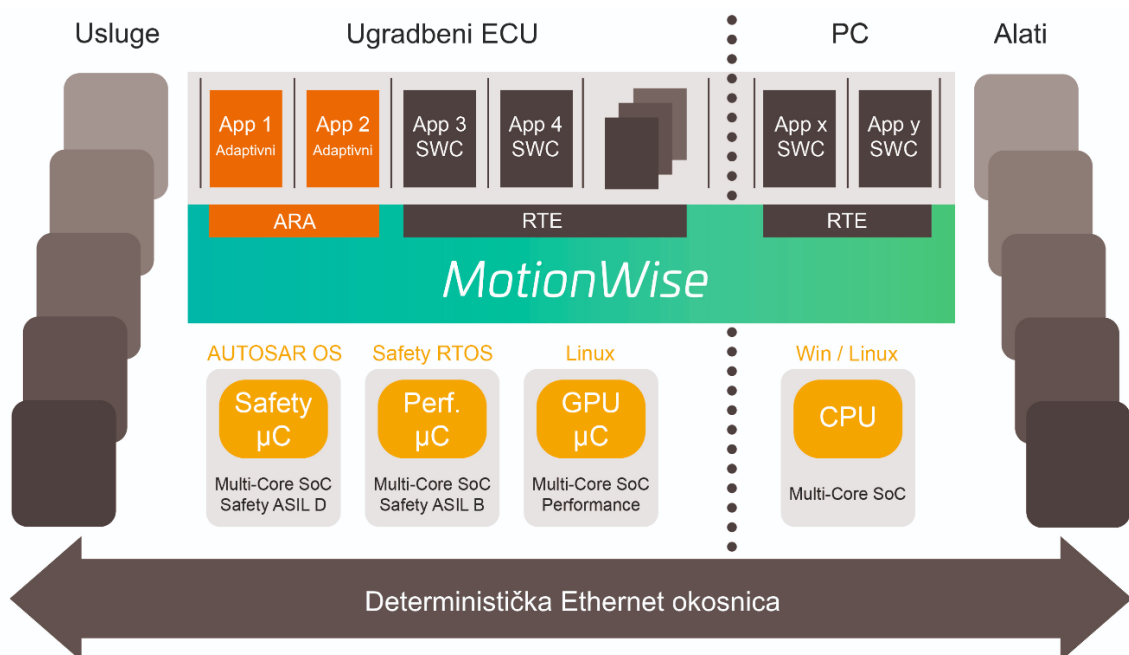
Usluge

Ugradbeni ECU

PC

Alati

App 1
Adaptivni

App 2
Adaptivni

App 3
SWC

App 4
SWC

App x
SWC

App y
SWC

ARA

RTE

RTE

MotionWise

AUTOSAR OS

Safety RTOS

Linux

Win / Linux

Safety
µC

Multi-Core SoC
Safety ASIL D

Perf.
µC

Multi-Core SoC
Safety ASIL B

GPU
µC

Multi-Core SoC
Performance

CPU

Multi-Core SoC

Deterministička Ethernet okosnica